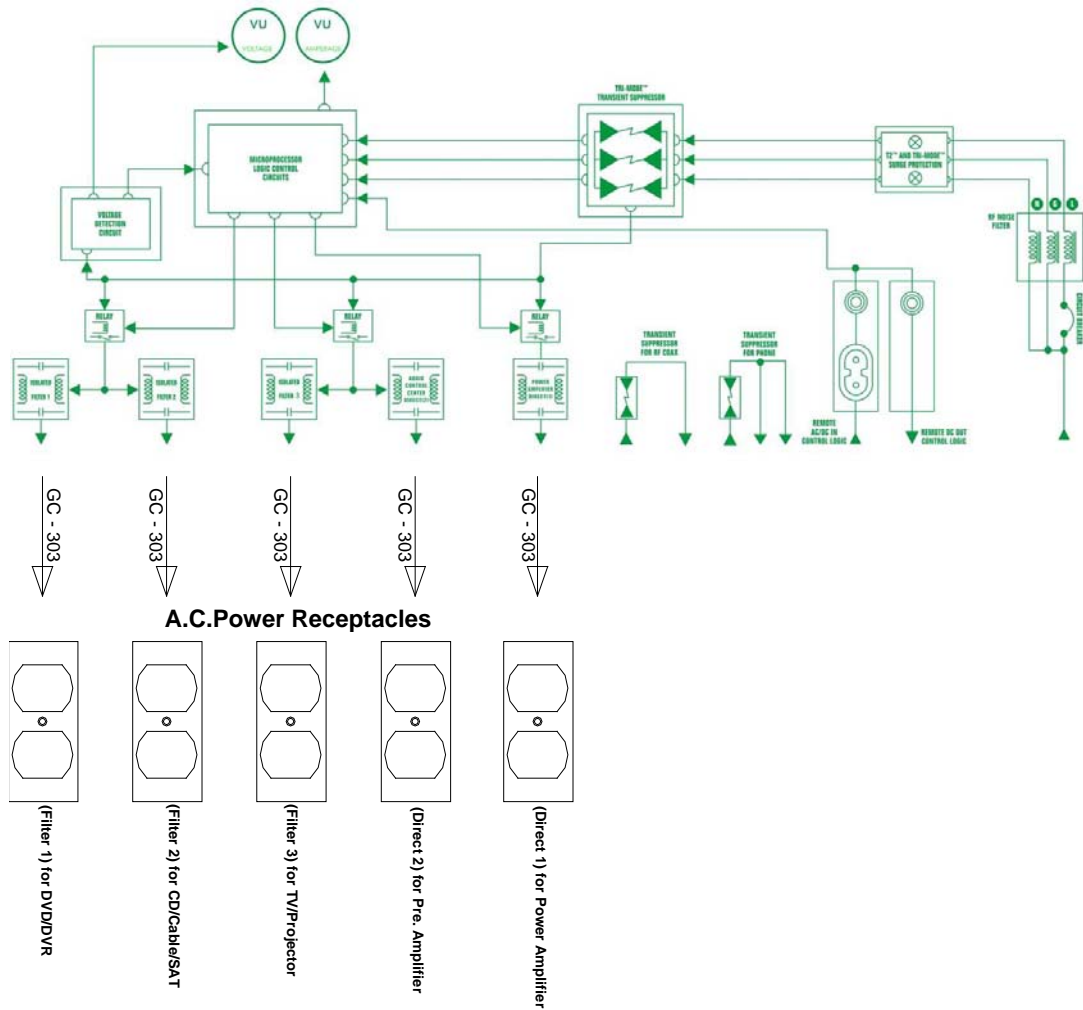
VU
VOLTAGE

VU
AMPERAGE

TRI-MODE™
TRANSIENT SUPPRESSOR

MICROPROCESSOR
LOGIC CONTROL
CIRCUITS

T2™ AND TRI-MODE™
SURGE PROTECTION

VOLTAGE
DETECTION
CIRCUIT

RF NOISE
FILTER

N
G
L

CIRCUIT BREAKER

RELAY

RELAY

RELAY

ISOLATED
FILTER 1

ISOLATED
FILTER 2

ISOLATED
FILTER 3

AUDIO
CONTROL
CENTER
DIRECT(2)

POWER
AMPLIFIER
DIRECT(1)

TRANSIENT
SUPPRESSOR
FOR RF COAX

TRANSIENT
SUPPRESSOR
FOR PHONE

REMOTE
AC/DC IN
CONTROL LOGIC

REMOTE DC OUT
CONTROL LOGIC

GC - 303

GC - 303

GC - 303

GC - 303

GC - 303

A.C.Power Receptacles

(Filter 1) for DVD/DVR

(Filter 2) for CD/Cable/SAT

(Filter 3) for TV/Projector

(Direct 2) for Pre. Amplifier

(Direct 1) for Power Amplifier